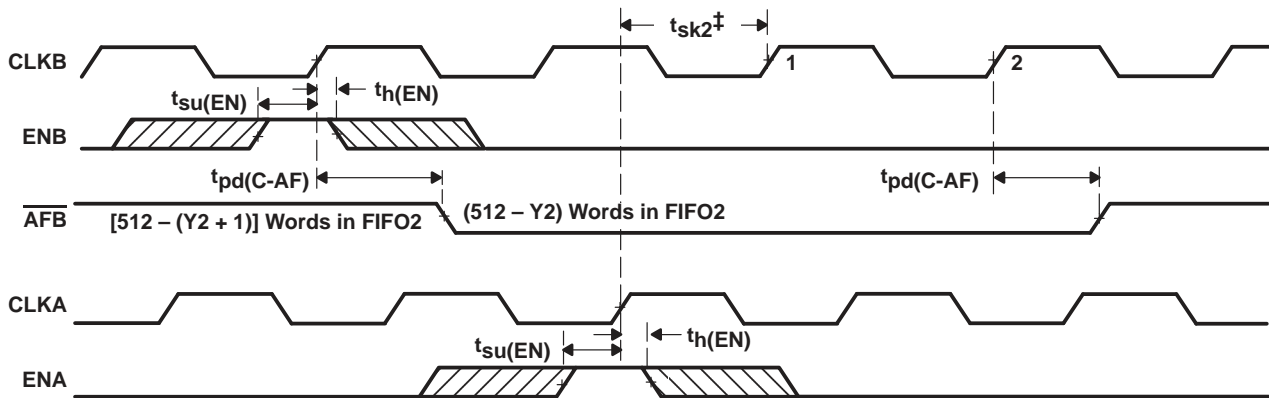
$t_{sk2}$‡

CLKB

1

2

$t_{su(EN)}$

$t_{h(EN)}$

ENB

$t_{pd(C-AF)}$

$t_{pd(C-AF)}$

$\overline{AFB}$

[512 – (Y2 + 1)] Words in FIFO2

(512 – Y2) Words in FIFO2

CLKA

$t_{su(EN)}$

$t_{h(EN)}$

ENA